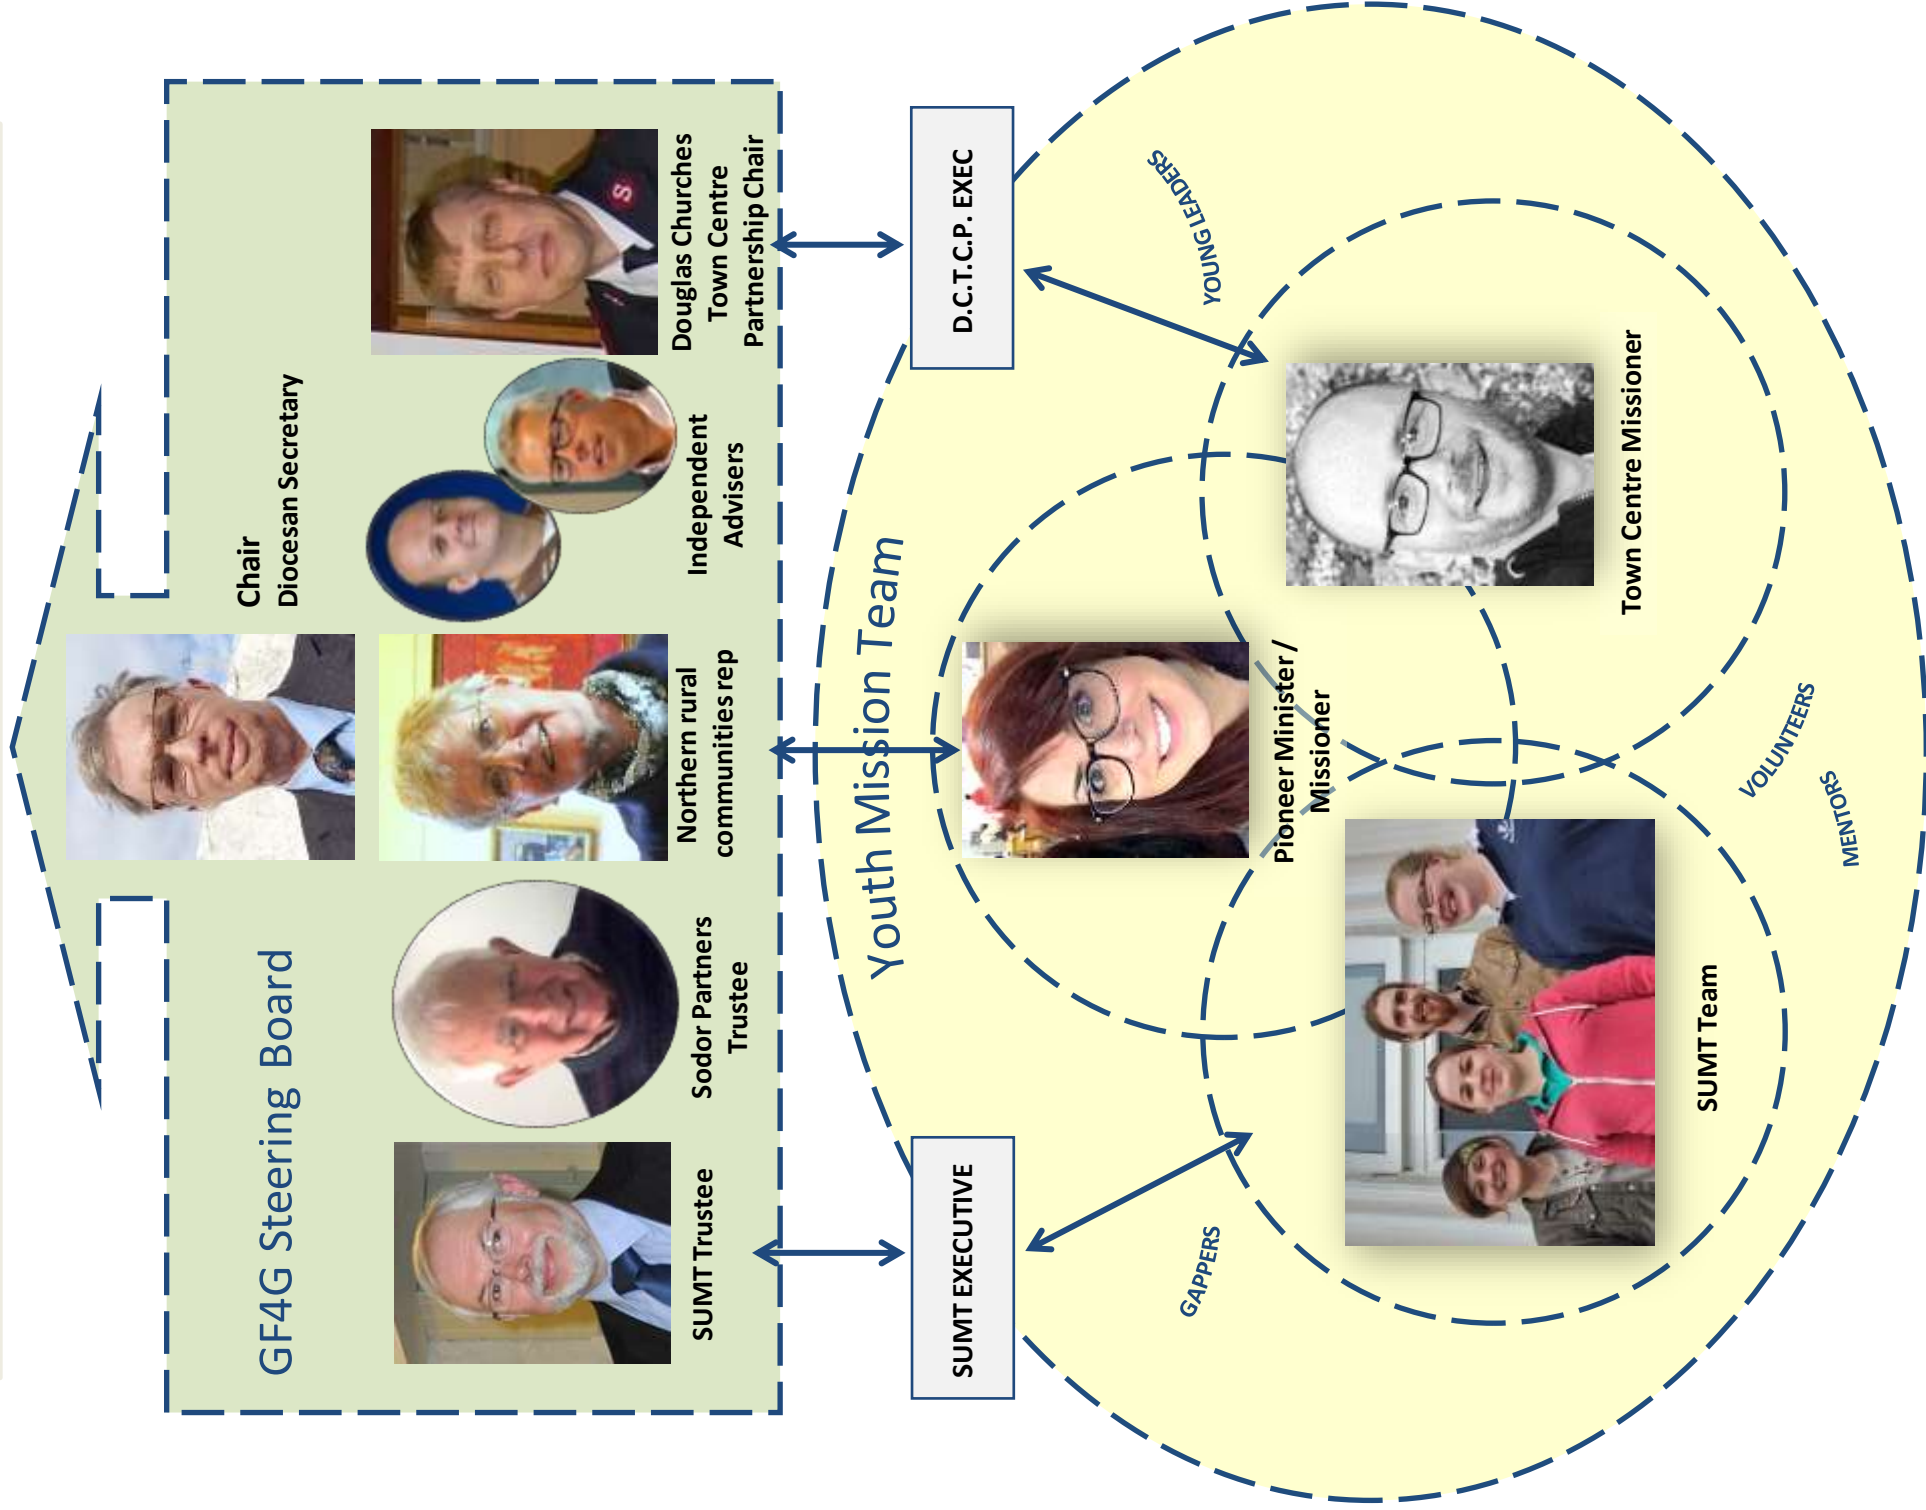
GF4G Steering Board

Chair
Diocesan Secretary

Douglas Churches Town Centre Partnership Chair

Independent Advisers

Northern rural communities rep

Sodor Partners Trustee

SUMT Trustee

D.C.T.C.P. EXEC

SUMT EXECUTIVE

Youth Mission Team

YOUNG LEADERS

Town Centre Missioner

Pioneer Minister / Missioner

SUMT Team

VOLUNTEERS

MENTORS

GAPPERS